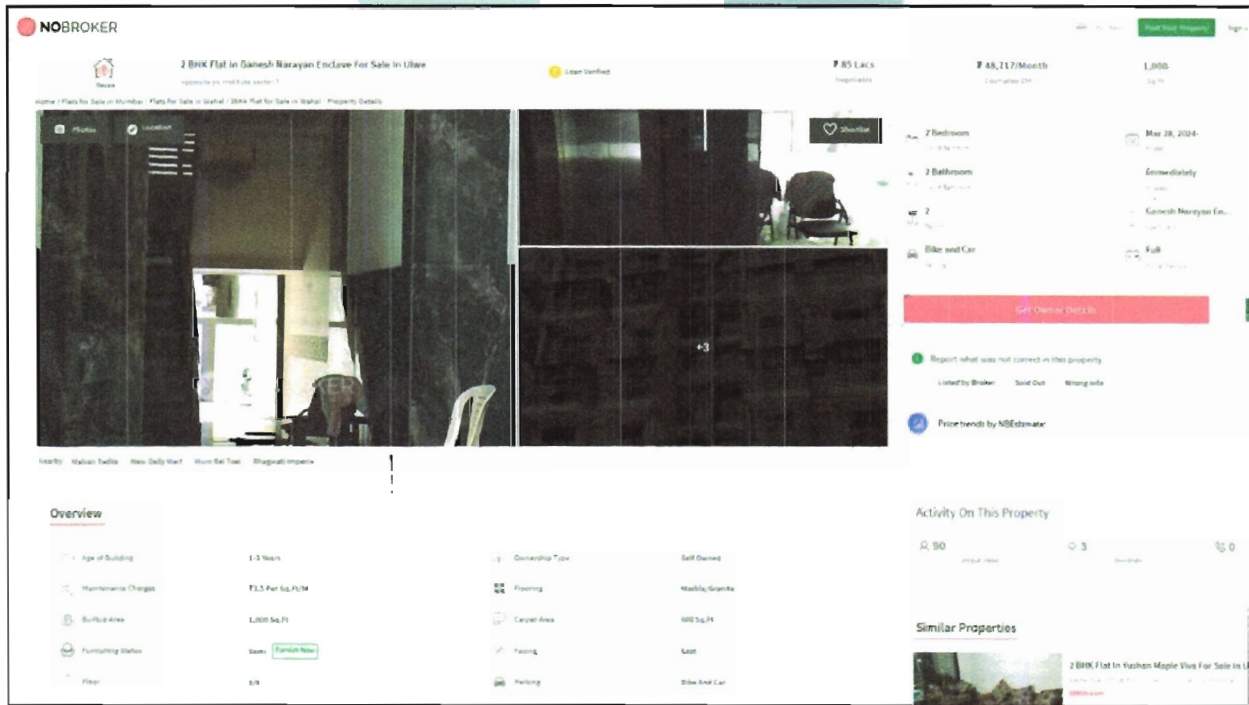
NOBROKER

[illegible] Post Your Property Sign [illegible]

Secure

2 BHK Flat in Ganesh Narayan Enclave For Sale In Ulwe

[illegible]

Loan Verified

₹ 85 Lacs
Negotiable

₹ 48,717/Month
Estimated EMI

1,000
Sq.Ft

Home / Flats for Sale in Mumbai / Flats for Sale in Ulwe / 2BHK Flat for Sale in Ulwe / Property Details

Photos

Location

Shortlist

+3

2 Bedroom
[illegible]

Mar 28, 2024-
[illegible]

2 Bathroom
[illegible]

Immediately
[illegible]

2
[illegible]

Ganesh Narayan En...
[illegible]

Bike and Car
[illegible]

Full
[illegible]

Get Owner Details

Report what was not correct in this property

Listed by Broker Sold Out Wrong Info

Price trends by NBEstimate

Nearby: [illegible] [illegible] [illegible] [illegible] Bhagwati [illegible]

Overview

| Age of Building | 1-3 Years | Ownership Type | Self Owned |
|---|---|---|---|
| Maintenance Charges | ₹3.5 Per Sq.Ft/M | Flooring | Marble/Granite |
| Builtup Area | 1,000 Sq.Ft | Carpet Area | 600 Sq.Ft |
| Furnishing Status | Semi Furnish Now | Facing | East |
| Floor | 6/8 | Parking | Bike And Car |

Activity On This Property

90
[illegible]

3
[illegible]

0

Similar Properties

2 BHK Flat In Yashan Maple Viva For Sale In U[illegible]
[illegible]